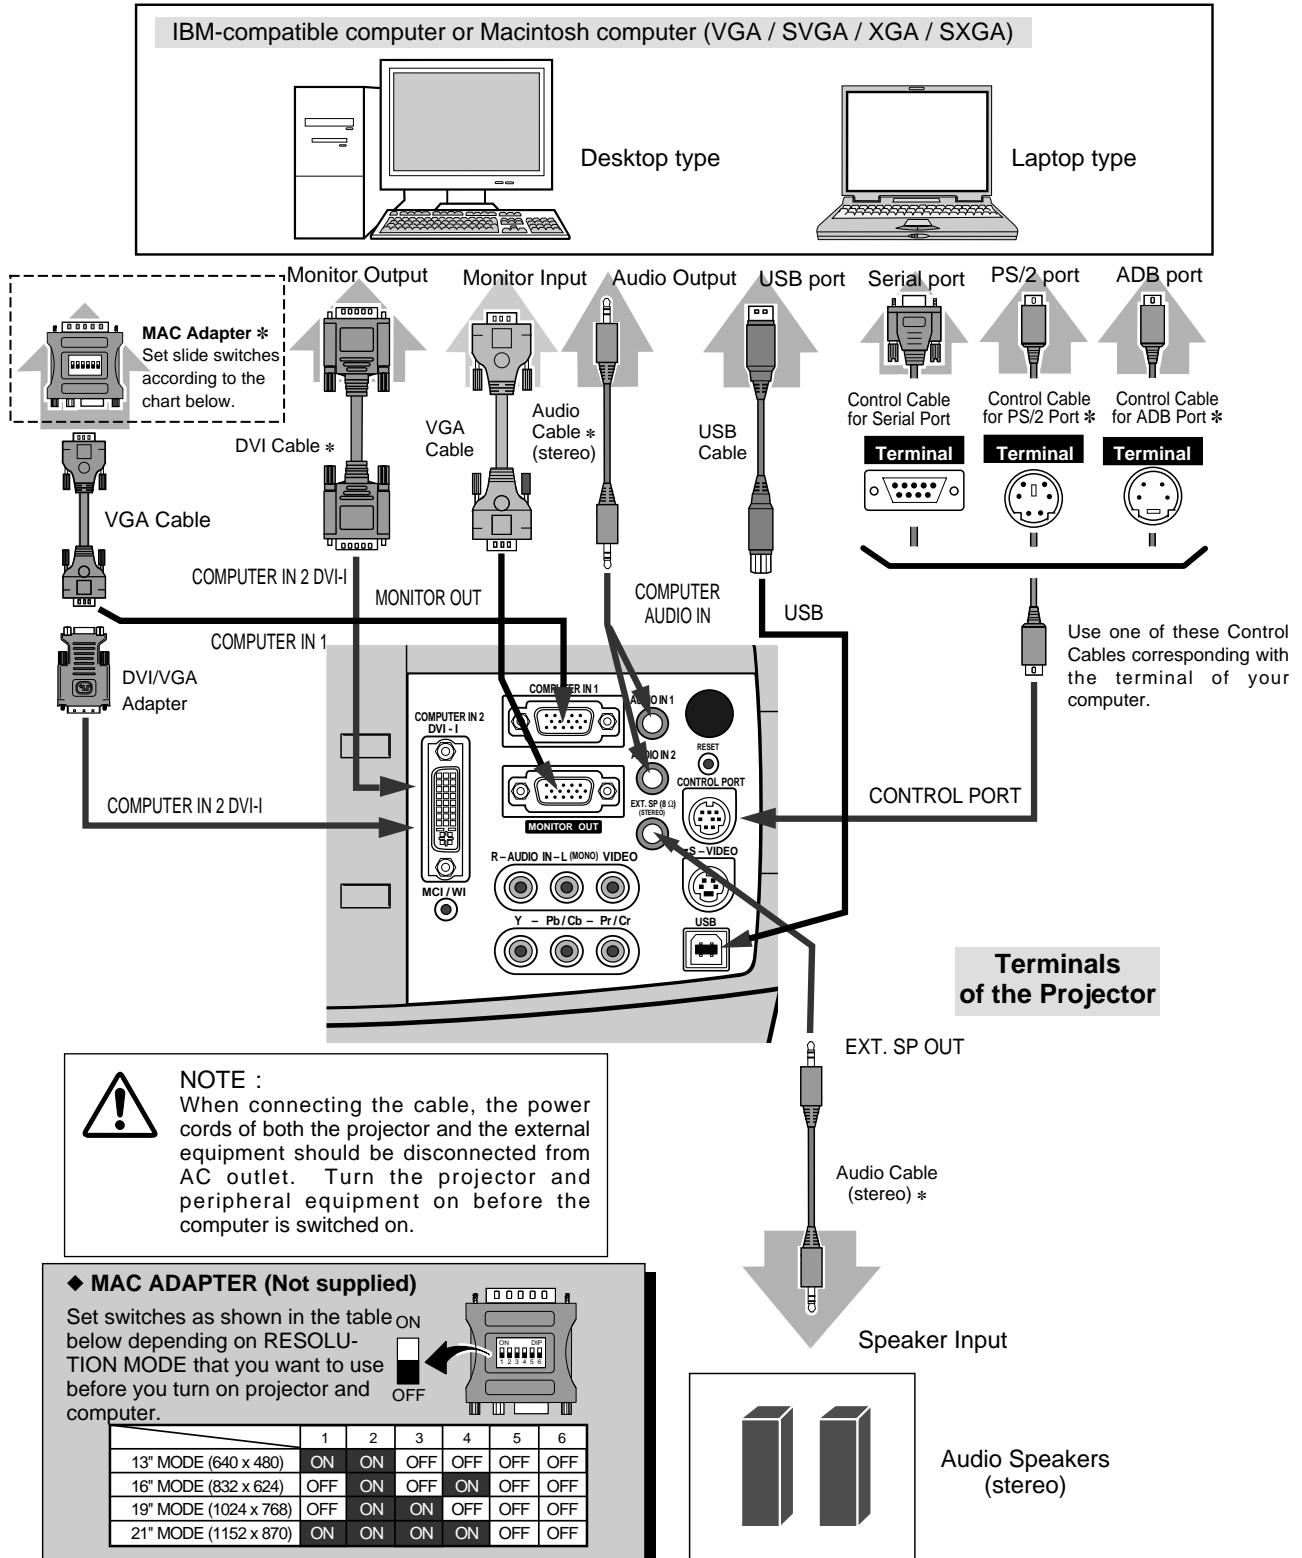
IBM-compatible computer or Macintosh computer (VGA / SVGA / XGA / SXGA)

Desktop type

Laptop type

Monitor Output

Monitor Input

Audio Output

USB port

Serial port

PS/2 port

ADB port

MAC Adapter ✻
Set slide switches according to the chart below.

DVI Cable ∗

VGA Cable

Audio Cable ∗ (stereo)

USB Cable

Control Cable for Serial Port

Control Cable for PS/2 Port ✻

Control Cable for ADB Port ✻

Terminal

Terminal

Terminal

VGA Cable

COMPUTER IN 2 DVI-I

MONITOR OUT

COMPUTER AUDIO IN

USB

COMPUTER IN 1

Use one of these Control Cables corresponding with the terminal of your computer.

DVI/VGA Adapter

COMPUTER IN 1

AUDIO IN 1

COMPUTER IN 2 DVI - I

AUDIO IN 2

RESET

CONTROL PORT

MONITOR OUT

EXT. SP (8 Ω) (STEREO)

CONTROL PORT

COMPUTER IN 2 DVI-I

R – AUDIO IN – L (MONO) VIDEO

S – VIDEO

MCI / WI

Y – Pb / Cb – Pr / Cr

USB

Terminals of the Projector

EXT. SP OUT

NOTE :
When connecting the cable, the power cords of both the projector and the external equipment should be disconnected from AC outlet. Turn the projector and peripheral equipment on before the computer is switched on.

Audio Cable (stereo) ∗

◆ MAC ADAPTER (Not supplied)
Set switches as shown in the table below depending on RESOLUTION MODE that you want to use before you turn on projector and computer.

ON

OFF

ON DIP
1 2 3 4 5 6

Speaker Input

| | 1 | 2 | 3 | 4 | 5 | 6 |
|---|---|---|---|---|---|---|
| 13" MODE (640 x 480) | ON | ON | OFF | OFF | OFF | OFF |
| 16" MODE (832 x 624) | OFF | ON | OFF | ON | OFF | OFF |
| 19" MODE (1024 x 768) | OFF | ON | ON | ON | OFF | OFF |
| 21" MODE (1152 x 870) | ON | ON | ON | ON | OFF | OFF |

Audio Speakers (stereo)